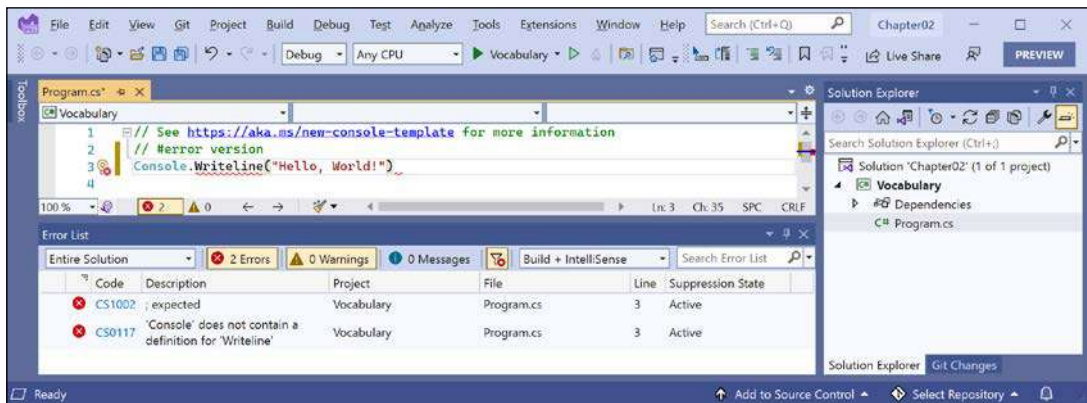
File Edit View Git Project Build Debug Test Analyze Tools Extensions Window Help Search (Ctrl+Q) Chapter02 PREVIEW

Debug Any CPU Vocabulary Live Share

Toolbox

Program.cs* ✕

Vocabulary

1 // See https://aka.ms/new-console-template for more information
2 // #error version
3 Console.Writeline("Hello, World!")
4

100 % 2 0 Ln: 3 Ch: 35 SPC CRLF

Error List

Entire Solution 2 Errors 0 Warnings 0 Messages Build + IntelliSense Search Error List

| Code | Description | Project | File | Line | Suppression State |
|---|---|---|---|---|---|
| CS1002 | ; expected | Vocabulary | Program.cs | 3 | Active |
| CS0117 | 'Console' does not contain a definition for 'Writeline' | Vocabulary | Program.cs | 3 | Active |

Solution Explorer

Search Solution Explorer (Ctrl+;)

Solution 'Chapter02' (1 of 1 project)
Vocabulary
Dependencies
C# Program.cs

Solution Explorer Git Changes

Ready Add to Source Control Select Repository